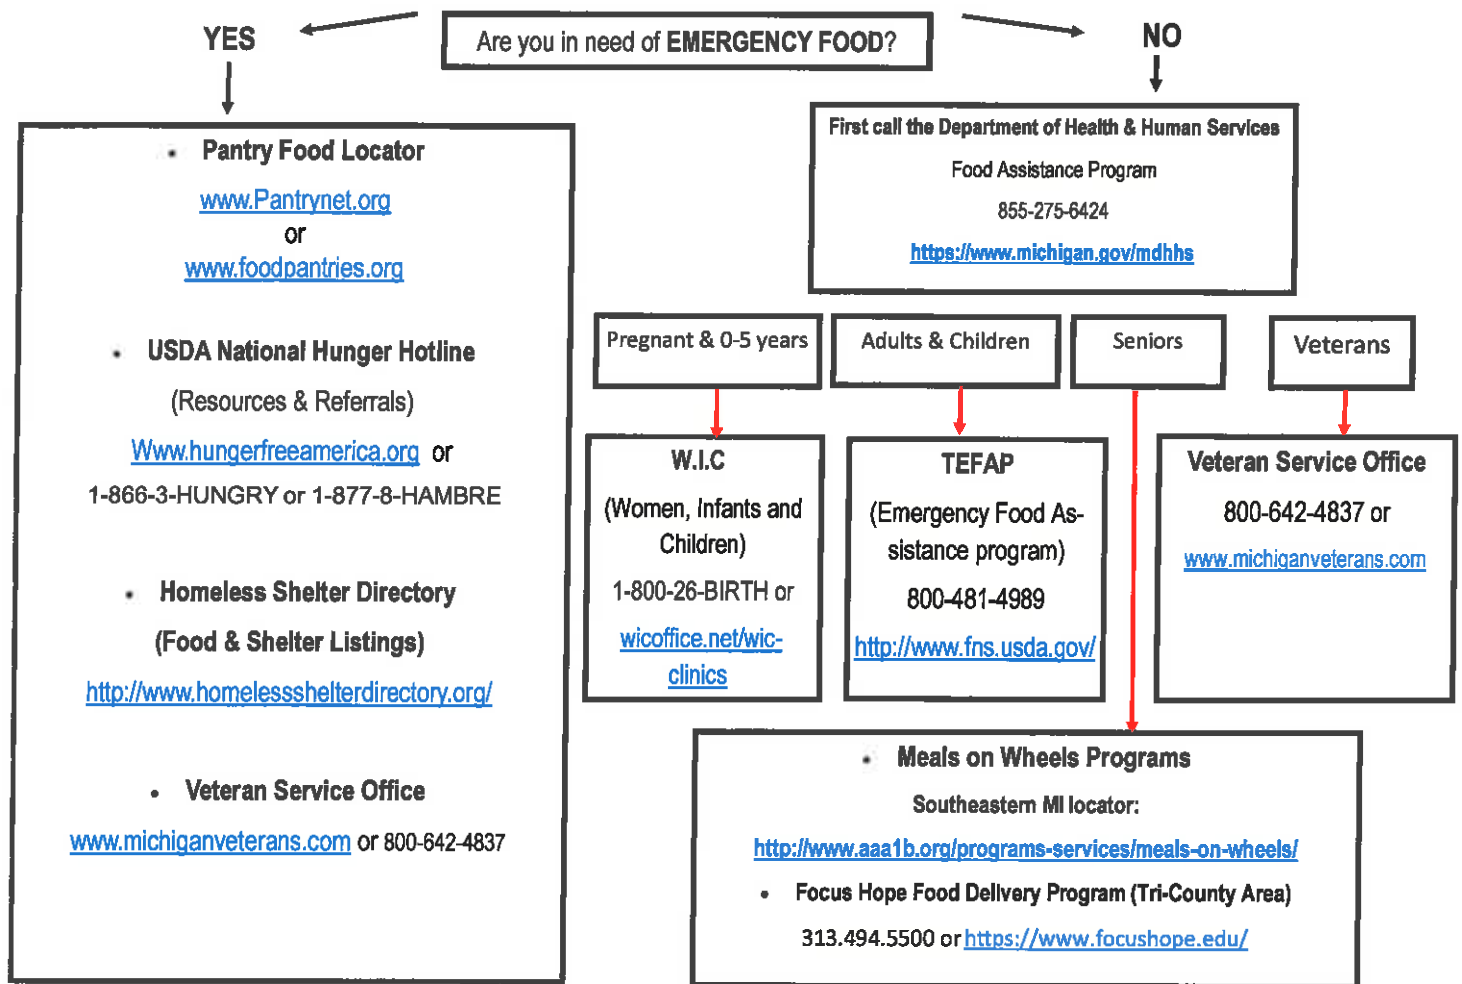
Are you in need of EMERGENCY FOOD?

YES

- Pantry Food Locator

www.Pantrynet.org
or
www.foodpantries.org

- USDA National Hunger Hotline

(Resources & Referrals)

Www.hungerfreeamerica.org or

1-866-3-HUNGRY or 1-877-8-HAMBRE

- Homeless Shelter Directory

(Food & Shelter Listings)

http://www.homelessshelterdirectory.org/

- Veteran Service Office

www.michiganveterans.com or 800-642-4837

NO

First call the Department of Health & Human Services

Food Assistance Program

855-275-6424

https://www.michigan.gov/mdhhs

Pregnant & 0-5 years

Adults & Children

Seniors

Veterans

W.I.C

(Women, Infants and Children)

1-800-26-BIRTH or

wicoffice.net/wic-clinics

TEFAP

(Emergency Food Assistance program)

800-481-4989

http://www.fns.usda.gov/

Veteran Service Office

800-642-4837 or

www.michiganveterans.com

- Meals on Wheels Programs

Southeastern MI locator:

http://www.aaa1b.org/programs-services/meals-on-wheels/

- Focus Hope Food Delivery Program (Tri-County Area)

313.494.5500 or https://www.focushope.edu/